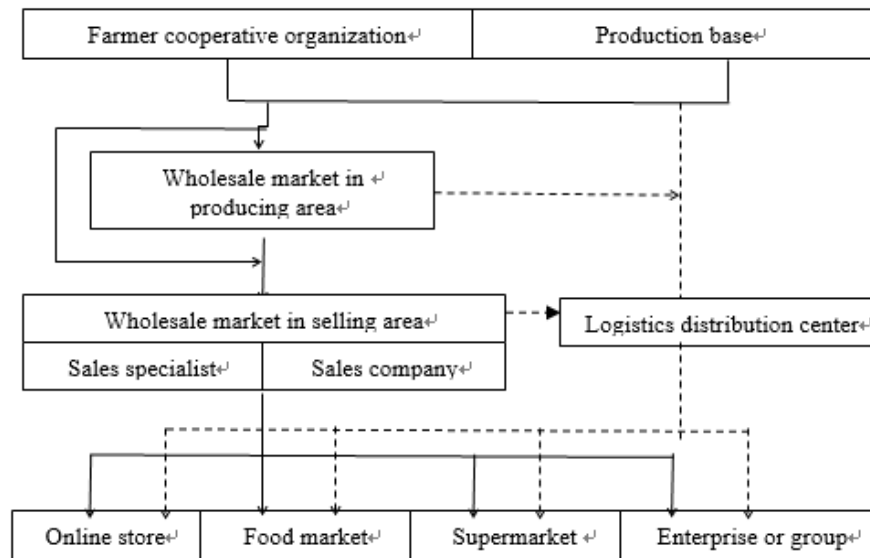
Farmer cooperative organization

Production base

Wholesale market in producing area

Wholesale market in selling area

Sales specialist

Sales company

Logistics distribution center

Online store

Food market

Supermarket

Enterprise or group